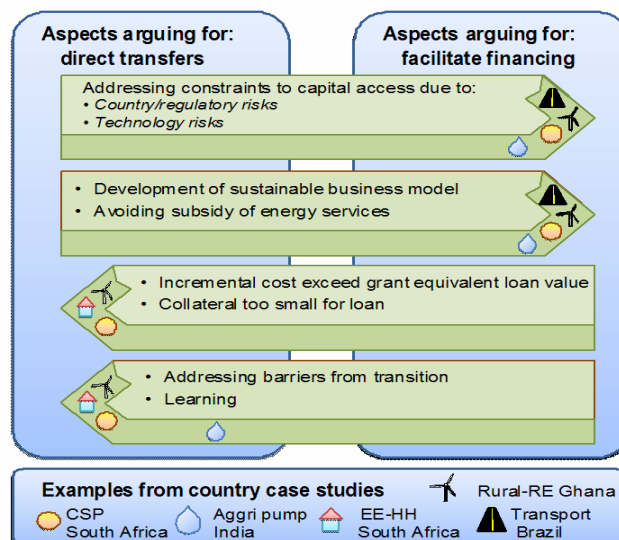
Aspects arguing for: direct transfers

Aspects arguing for: facilitate financing

Addressing constraints to capital access due to:
• Country/regulatory risks
• Technology risks

• Development of sustainable business model
• Avoiding subsidy of energy services

• Incremental cost exceed grant equivalent loan value
• Collateral too small for loan

• Addressing barriers from transition
• Learning

Examples from country case studies

Rural-RE Ghana

CSP South Africa

Aggri pump India

EE-HH South Africa

Transport Brazil